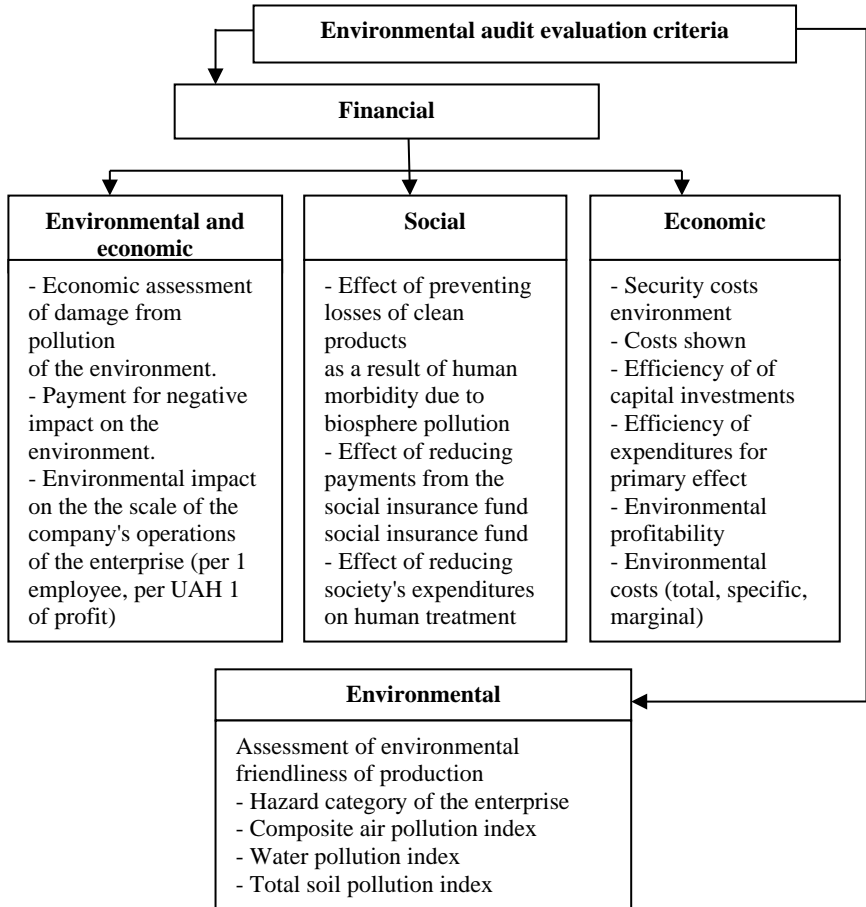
Environmental audit evaluation criteria

Financial

Environmental and economic

- Economic assessment of damage from pollution of the environment.
- Payment for negative impact on the environment.
- Environmental impact on the the scale of the company's operations of the enterprise (per 1 employee, per UAH 1 of profit)

Social

- Effect of preventing losses of clean products as a result of human morbidity due to biosphere pollution
- Effect of reducing payments from the social insurance fund social insurance fund
- Effect of reducing society's expenditures on human treatment

Economic

- Security costs environment
- Costs shown
- Efficiency of of capital investments
- Efficiency of expenditures for primary effect
- Environmental profitability
- Environmental costs (total, specific, marginal)

Environmental

Assessment of environmental friendliness of production
- Hazard category of the enterprise
- Composite air pollution index
- Water pollution index
- Total soil pollution index